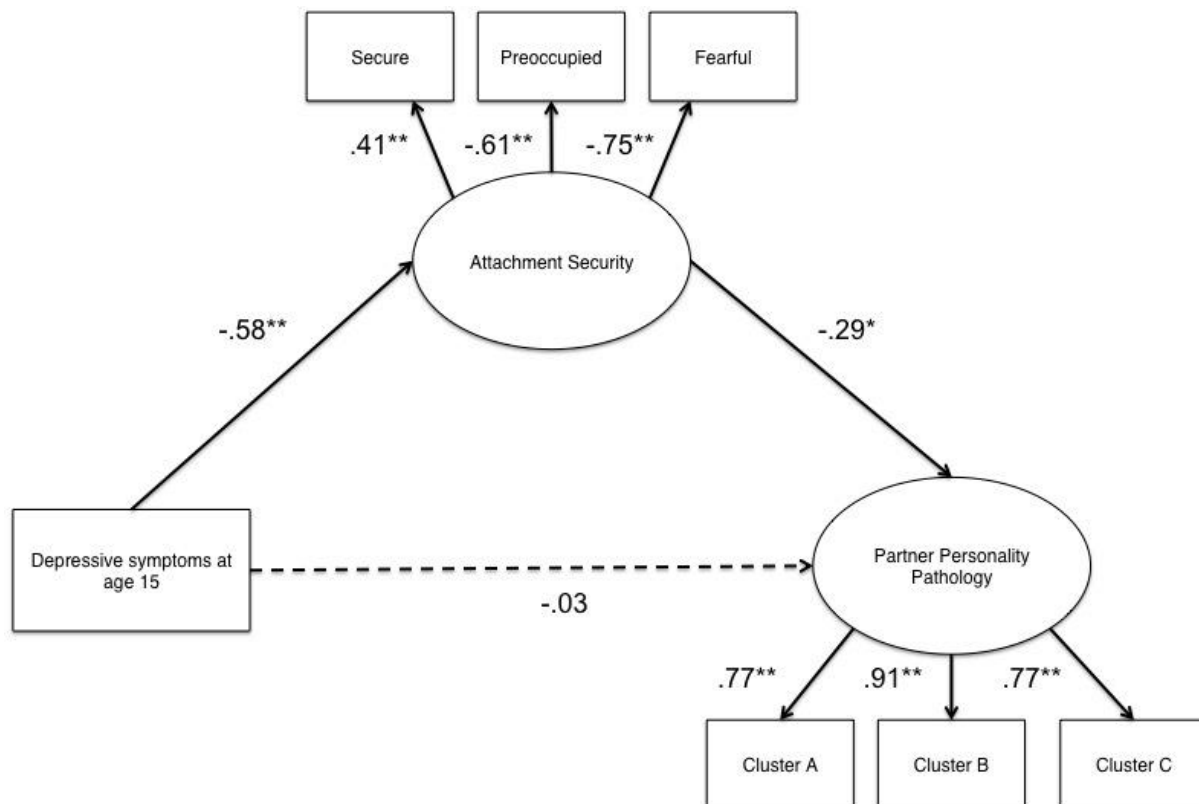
Secure

Preoccupied

Fearful

.41**

-.61**

-.75**

Attachment Security

-.58**

-.29*

Depressive symptoms at age 15

Partner Personality Pathology

-.03

.77**

.91**

.77**

Cluster A

Cluster B

Cluster C